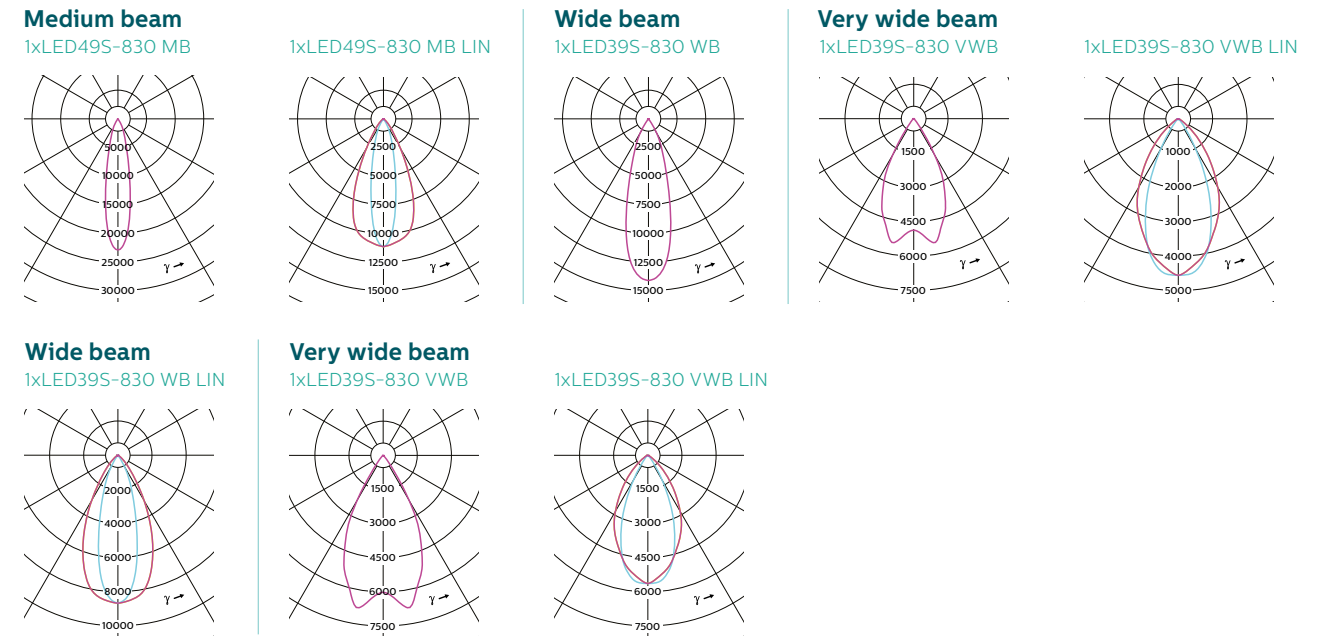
Medium beam
1xLED49S-830 MB

5000
10000
15000
20000
25000
30000
γ

1xLED49S-830 MB LIN

2500
5000
7500
10000
12500
15000
γ

Wide beam
1xLED39S-830 WB

2500
5000
7500
10000
12500
15000
γ

Very wide beam
1xLED39S-830 VWB

1500
3000
4500
6000
7500
γ

1xLED39S-830 VWB LIN

1000
2000
3000
4000
5000
γ

Wide beam
1xLED39S-830 WB LIN

2000
4000
6000
8000
10000
γ

Very wide beam
1xLED39S-830 VWB

1500
3000
4500
6000
7500
γ

1xLED39S-830 VWB LIN

1500
3000
4500
6000
7500
γ